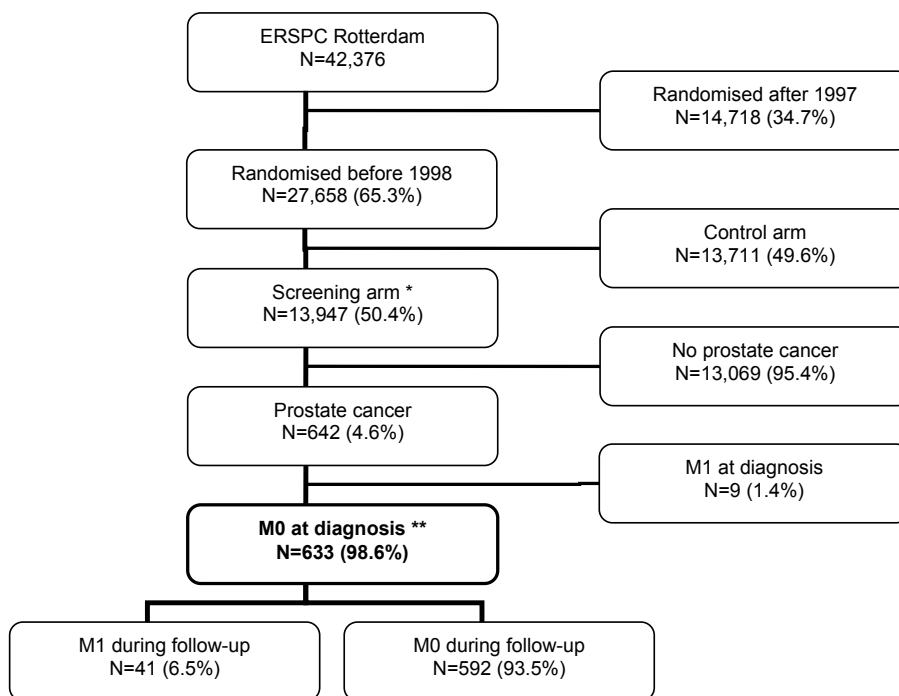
ERSPC Rotterdam
N=42,376

Randomised after 1997
N=14,718 (34.7%)

Randomised before 1998
N=27,658 (65.3%)

Control arm
N=13,711 (49.6%)

Screening arm *
N=13,947 (50.4%)

No prostate cancer
N=13,069 (95.4%)

Prostate cancer
N=642 (4.6%)

M1 at diagnosis
N=9 (1.4%)

**M0 at diagnosis **
N=633 (98.6%)**

M1 during follow-up
N=41 (6.5%)

M0 during follow-up
N=592 (93.5%)